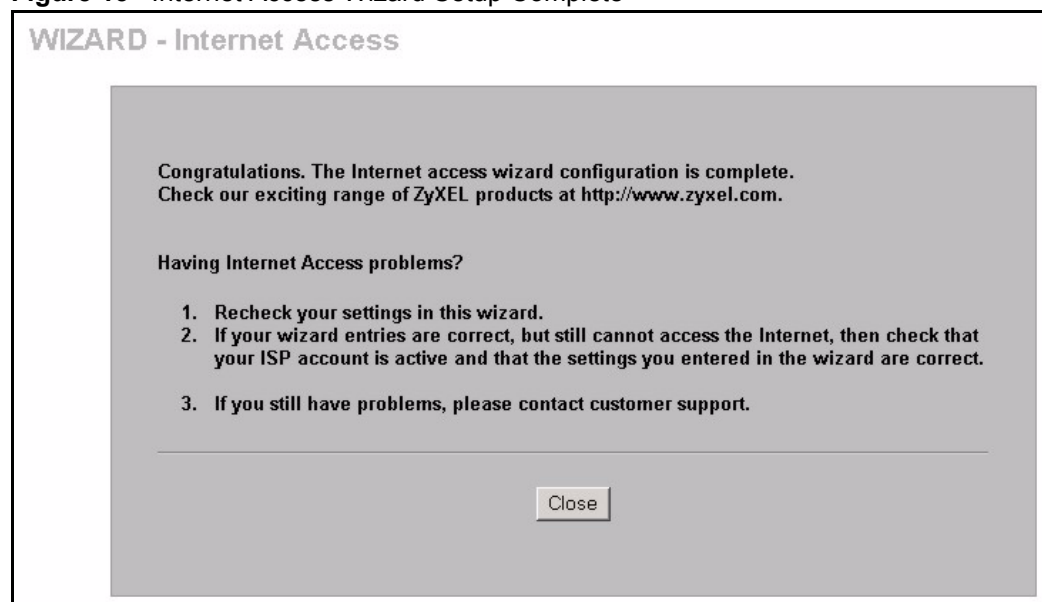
Figure 18 Internet Access Wizard Setup Complete

WIZARD - Internet Access

Congratulations. The Internet access wizard configuration is complete.
Check our exciting range of ZyXEL products at http://www.zyxel.com.

Having Internet Access problems?

1. Recheck your settings in this wizard.
2. If your wizard entries are correct, but still cannot access the Internet, then check that your ISP account is active and that the settings you entered in the wizard are correct.

3. If you still have problems, please contact customer support.

Close